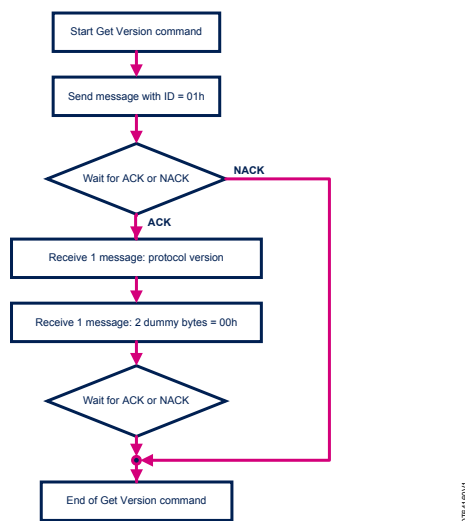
Start Get Version command

Send message with ID = 01h

Wait for ACK or NACK

NACK

ACK

Receive 1 message: protocol version

Receive 1 message: 2 dummy bytes = 00h

Wait for ACK or NACK

End of Get Version command

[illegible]